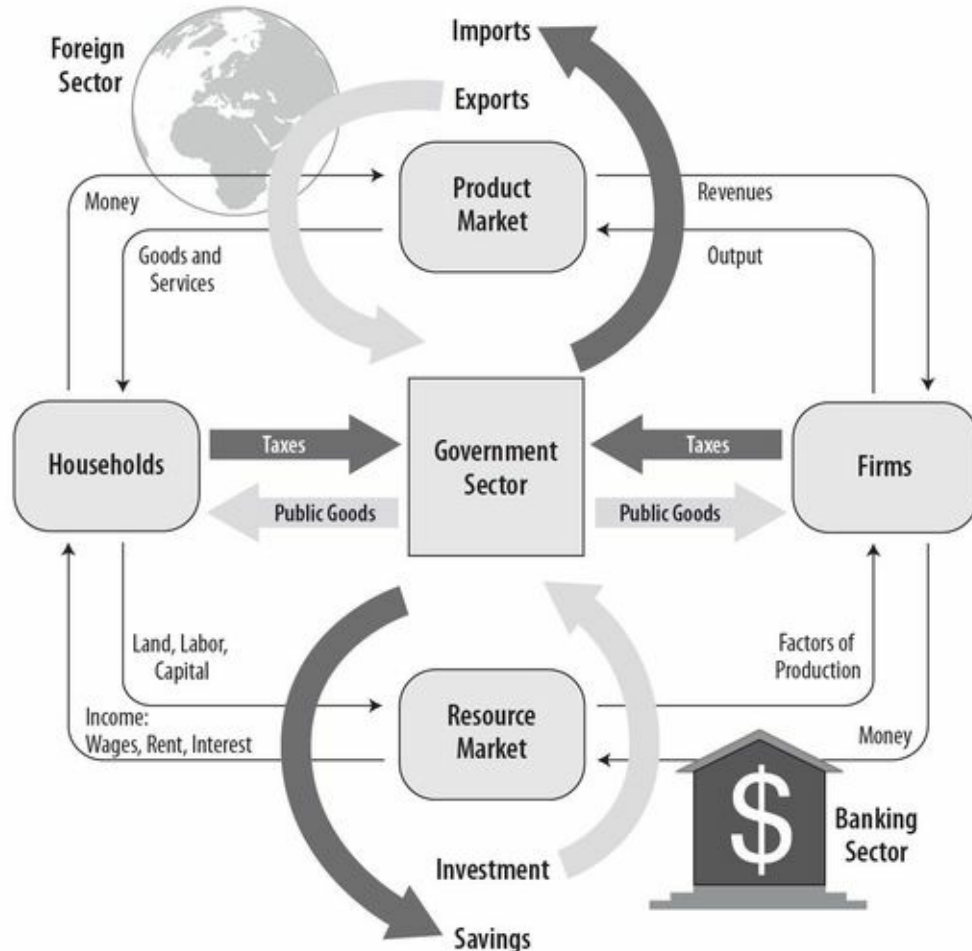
Foreign Sector

Imports

Exports

Money

Product Market

Revenues

Goods and Services

Output

Households

Taxes

Government Sector

Taxes

Firms

Public Goods

Public Goods

Land, Labor, Capital

Factors of Production

Income: Wages, Rent, Interest

Resource Market

Money

$

Banking Sector

Investment

Savings